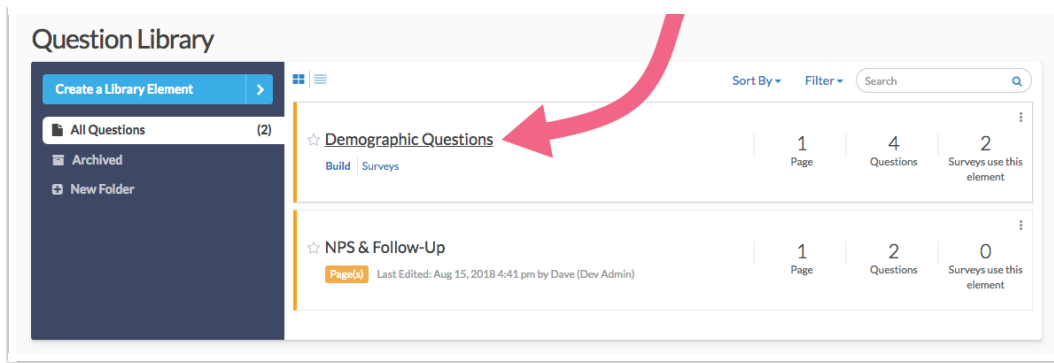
Question Library

Create a Library Element

All Questions (2)

Archived

New Folder

Sort By Filter Search

☆ Demographic Questions

Build | Surveys

1 Page

4 Questions

2 Surveys use this element

☆ NPS & Follow-Up

Page(s) Last Edited: Aug 15, 2018 4:41 pm by Dave (Dev Admin)

1 Page

2 Questions

0 Surveys use this element